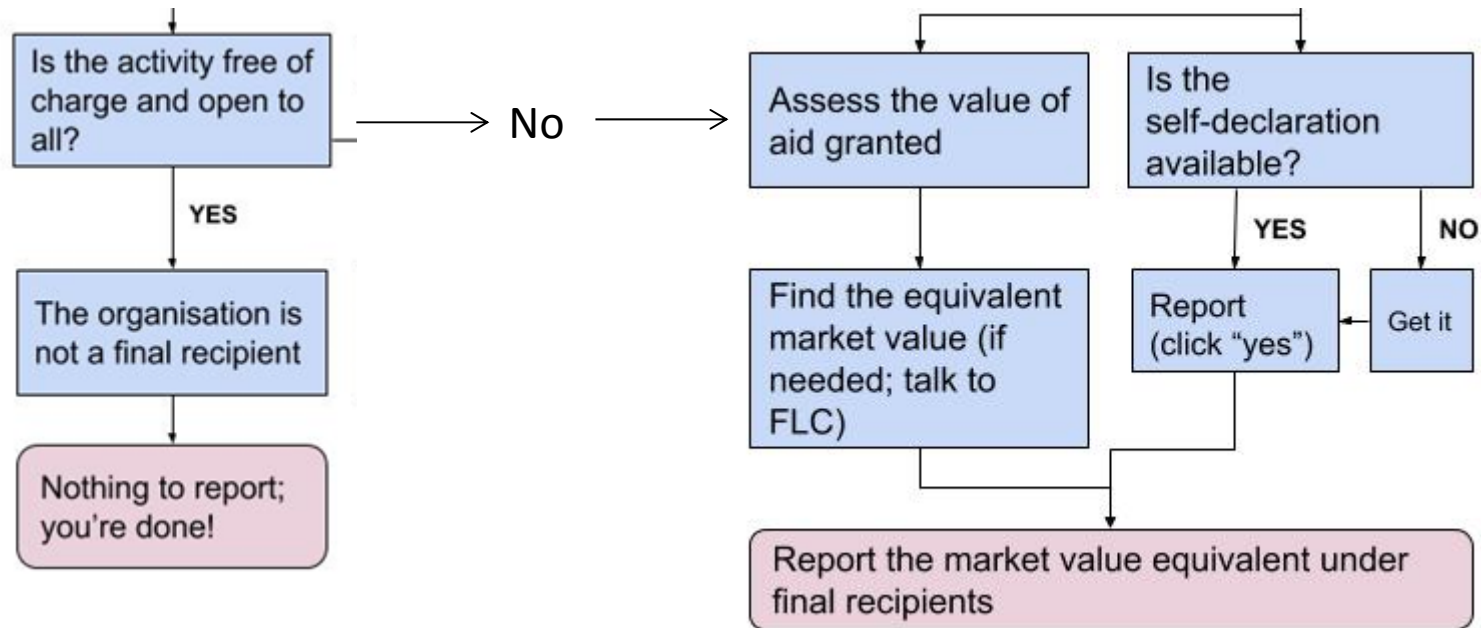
Is the activity free of charge and open to all?

No

YES

The organisation is not a final recipient

Nothing to report; you're done!

Assess the value of aid granted

Is the self-declaration available?

YES

NO

Find the equivalent market value (if needed; talk to FLC)

Report (click "yes")

Get it

Report the market value equivalent under final recipients